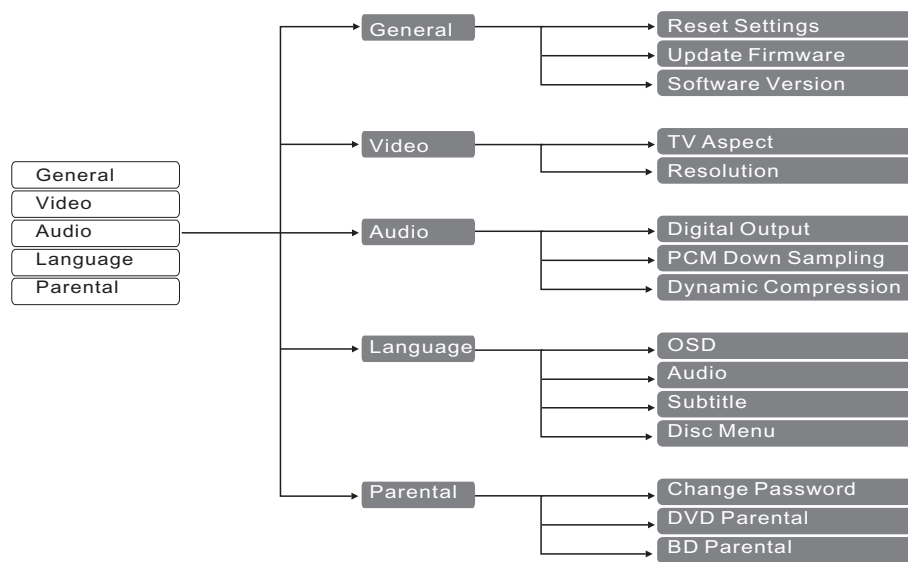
General
Video
Audio
Language
Parental

General
Reset Settings
Update Firmware
Software Version

Video
TV Aspect
Resolution

Audio
Digital Output
PCM Down Sampling
Dynamic Compression

Language
OSD
Audio
Subtitle
Disc Menu

Parental
Change Password
DVD Parental
BD Parental